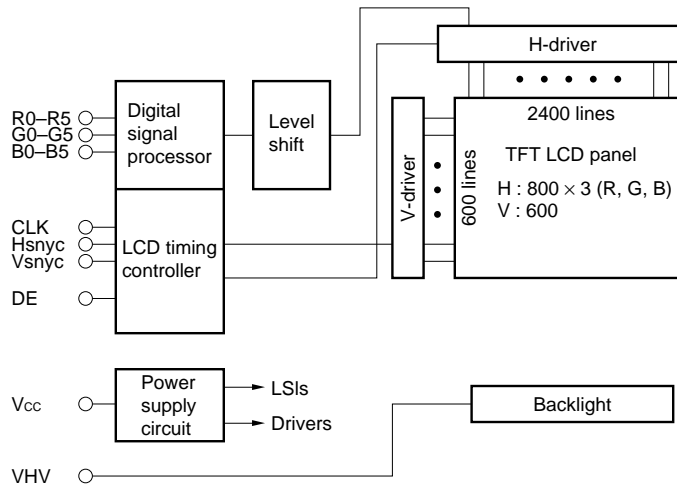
H-driver

R0–R5
G0–G5
B0–B5

Digital signal processor

Level shift

2400 lines

V-driver

600 lines

TFT LCD panel

H : $800 \times 3$ (R, G, B)
V : 600

CLK
Hsnyc
Vsnyc

LCD timing controller

DE

Vcc

Power supply circuit

LSIs

Drivers

Backlight

VHV